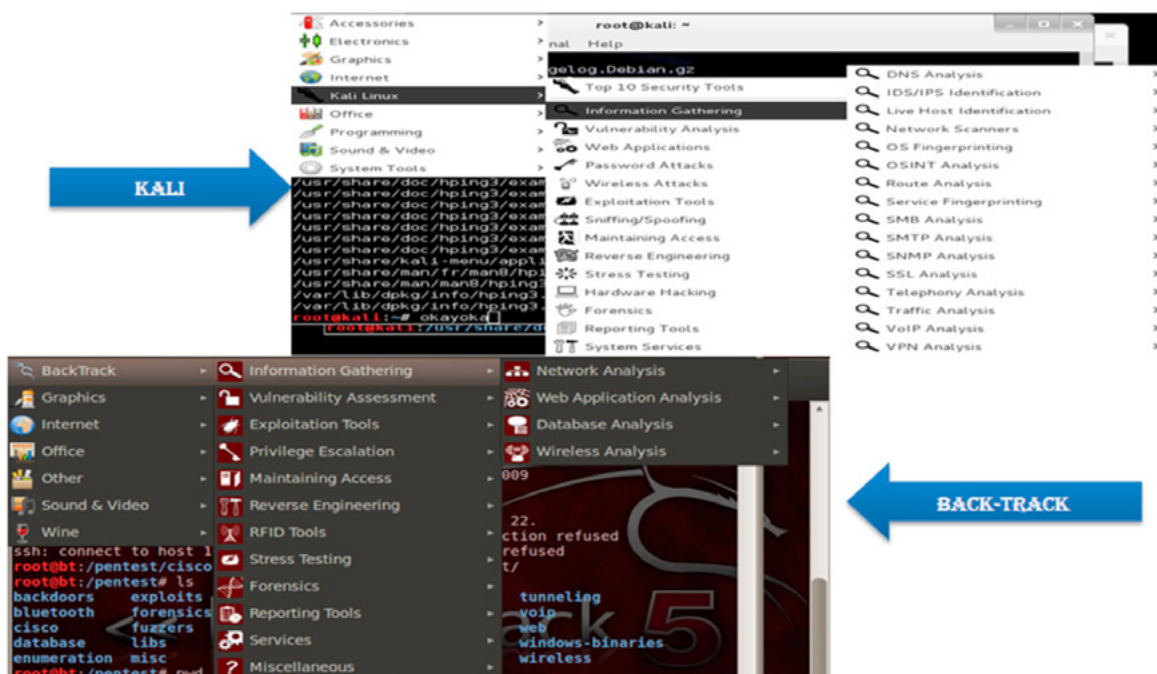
Accessories
Electronics
Graphics
Internet
Kali Linux
Office
Programming
Sound & Video
System Tools

root@kali: ~
nal Help
gelog.Debian.gz

Top 10 Security Tools
Information Gathering
Vulnerability Analysis
Web Applications
Password Attacks
Wireless Attacks
Exploitation Tools
Sniffing/Spoofing
Maintaining Access
Reverse Engineering
Stress Testing
Hardware Hacking
Forensics
Reporting Tools
System Services

DNS Analysis
IDS/IPS Identification
Live Host Identification
Network Scanners
OS Fingerprinting
OSINT Analysis
Route Analysis
Service Fingerprinting
SMB Analysis
SMTP Analysis
SNMP Analysis
SSL Analysis
Telephony Analysis
Traffic Analysis
VoIP Analysis
VPN Analysis

KALI

/usr/share/doc/hping3/exam
/usr/share/doc/hping3/exam
/usr/share/doc/hping3/exam
/usr/share/doc/hping3/exam
/usr/share/doc/hping3/exam
/usr/share/doc/hping3/exam
/usr/share/kali-menu/appli
/usr/share/man/fr/man8/hpi
/usr/share/man/man8/hping3
/var/lib/dpkg/info/hping3.
/var/lib/dpkg/info/hping3.
root@kali:~# okayoka
root@kali:/usr/share/d

BackTrack
Graphics
Internet
Office
Other
Sound & Video
Wine

Information Gathering
Vulnerability Assessment
Exploitation Tools
Privilege Escalation
Maintaining Access
Reverse Engineering
RFID Tools
Stress Testing
Forensics
Reporting Tools
Services
Miscellaneous

Network Analysis
Web Application Analysis
Database Analysis
Wireless Analysis

BACK-TRACK

009
22.
ction refused
refused
t/
ssh: connect to host l
root@bt:/pentest/cisco
root@bt:/pentest# ls
backdoors exploits
bluetooth forensics
cisco fuzzers
database libs
enumeration misc
tunneling
voip
web
windows-binaries
wireless